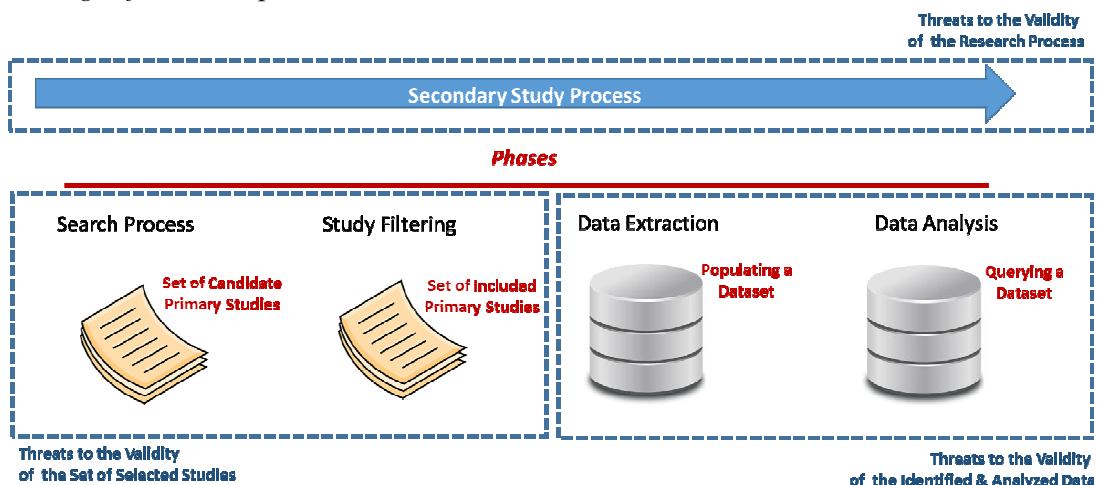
Threats to the Validity of the Research Process

Secondary Study Process

Phases

Search Process

Set of Candidate Primary Studies

Study Filtering

Set of Included Primary Studies

Data Extraction

Populating a Dataset

Data Analysis

Querying a Dataset

Threats to the Validity of the Set of Selected Studies

Threats to the Validity of the Identified & Analyzed Data